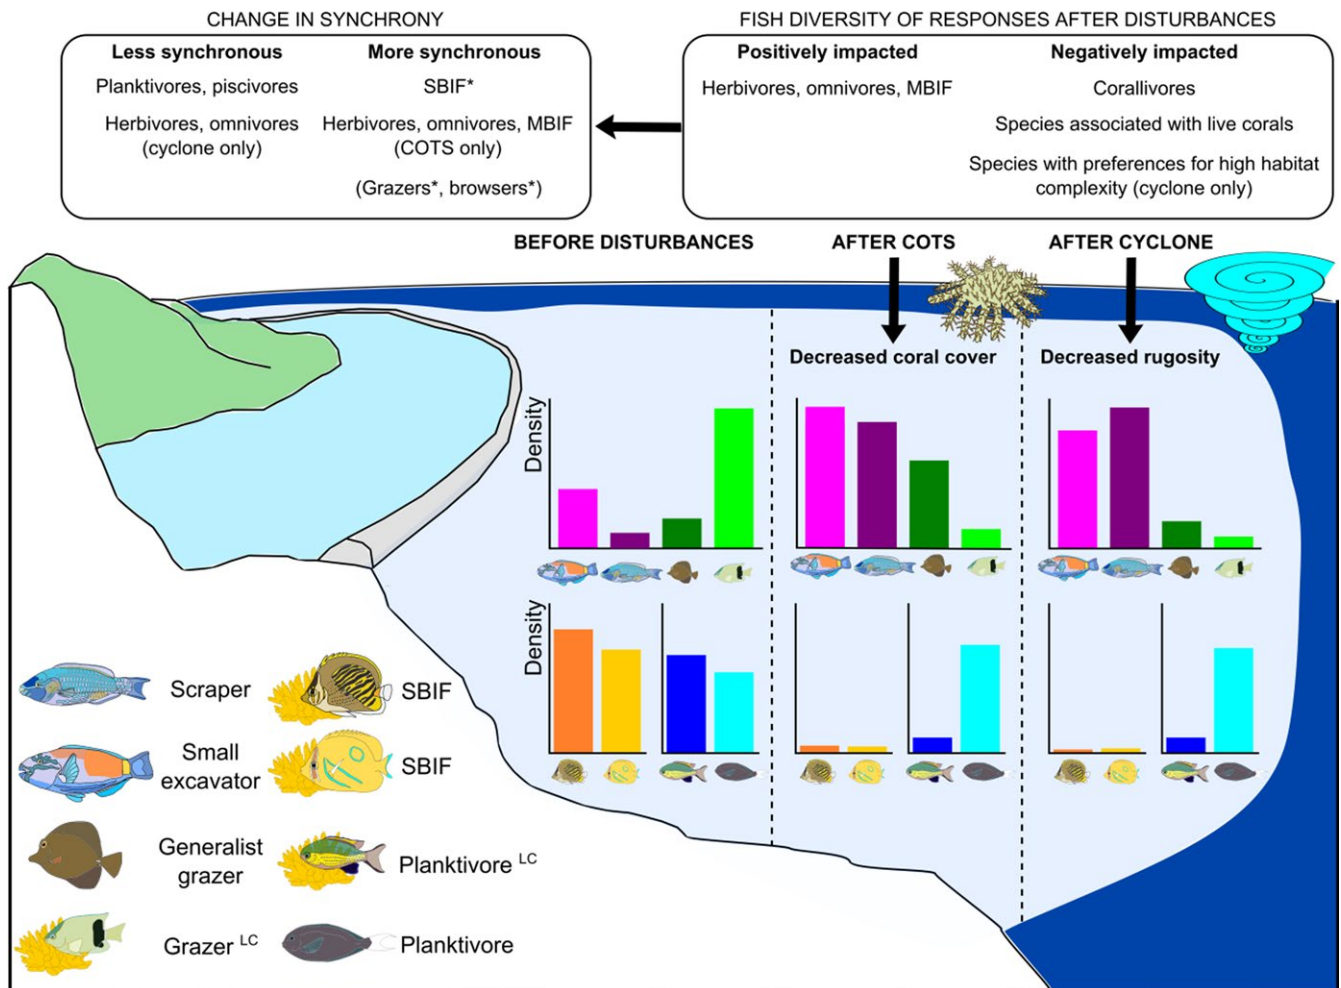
CHANGE IN SYNCHRONY

**Less synchronous**
Planktivores, piscivores
Herbivores, omnivores (cyclone only)

**More synchronous**
SBIF*
Herbivores, omnivores, MBIF (COTS only)
(Grazers*, browsers*)

FISH DIVERSITY OF RESPONSES AFTER DISTURBANCES

**Positively impacted**
Herbivores, omnivores, MBIF

**Negatively impacted**
Corallivores
Species associated with live corals
Species with preferences for high habitat complexity (cyclone only)

BEFORE DISTURBANCES

AFTER COTS

Decreased coral cover

AFTER CYCLONE

Decreased rugosity

Density

Density

Scraper

SBIF

Small excavator

SBIF

Generalist grazer

Planktivore $^{LC}$

Grazer $^{LC}$

Planktivore